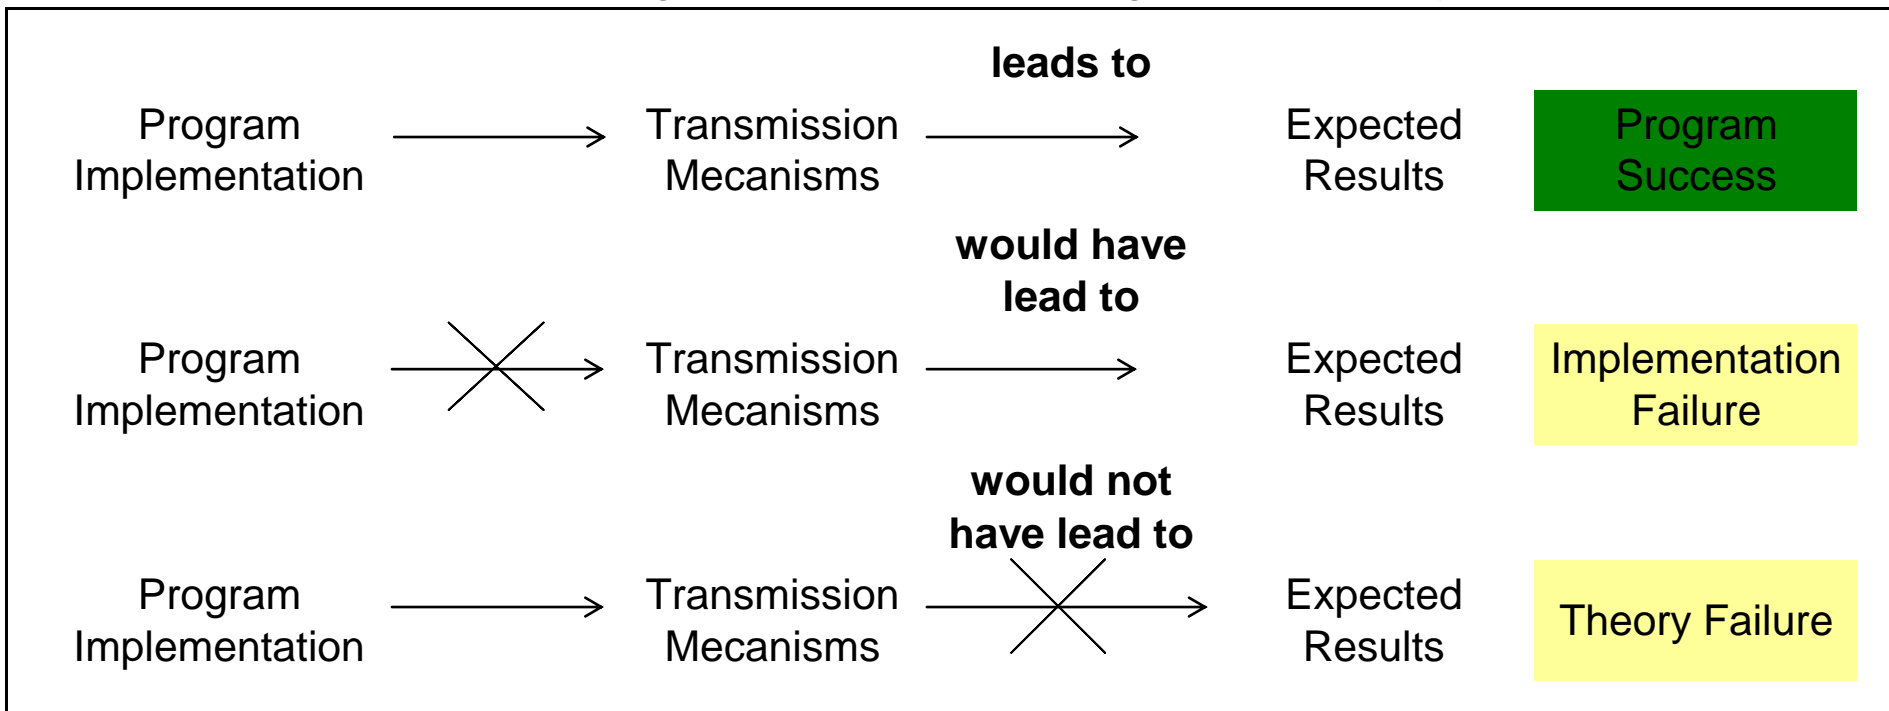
leads to

Program Implementation → Transmission Mecanisms → Expected Results | Program Success

would have lead to

Program Implementation → Transmission Mecanisms → Expected Results | Implementation Failure

would not have lead to

Program Implementation → Transmission Mecanisms → Expected Results | Theory Failure